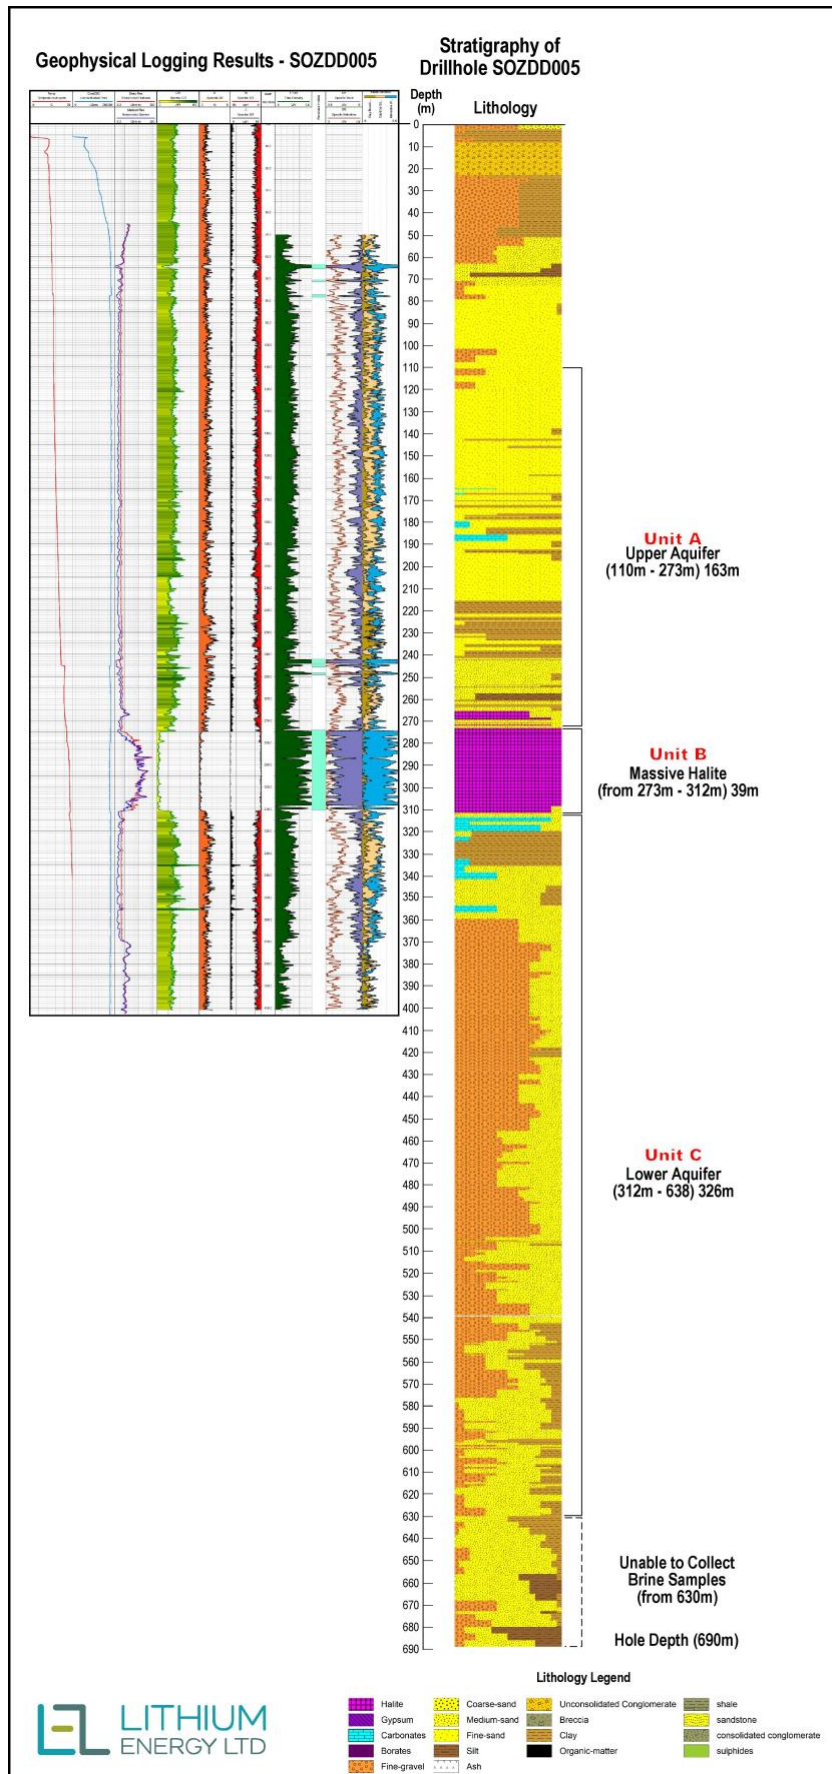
Geophysical Logging Results - SOZDD005

Stratigraphy of Drillhole SOZDD005

Depth (m)

Lithology

0
10
20
30
40
50
60
70
80
90
100
110
120
130
140
150
160
170
180
190
200
210
220
230
240
250
260
270
280
290
300
310
320
330
340
350
360
370
380
390
400
410
420
430
440
450
460
470
480
490
500
510
520
530
540
550
560
570
580
590
600
610
620
630
640
650
660
670
680
690

Unit A
Upper Aquifer
(110m - 273m) 163m

Unit B
Massive Halite
(from 273m - 312m) 39m

Unit C
Lower Aquifer
(312m - 638) 326m

Unable to Collect
Brine Samples
(from 630m)

Hole Depth (690m)

Lithology Legend

Halite
Gypsum
Carbonates
Borates
Fine-gravel
Coarse-sand
Medium-sand
Fine-sand
Silt
Ash
Unconsolidated Conglomerate
Breccia
Clay
Organic-matter
shale
sandstone
consolidated conglomerate
sulphides

LITHIUM ENERGY LTD